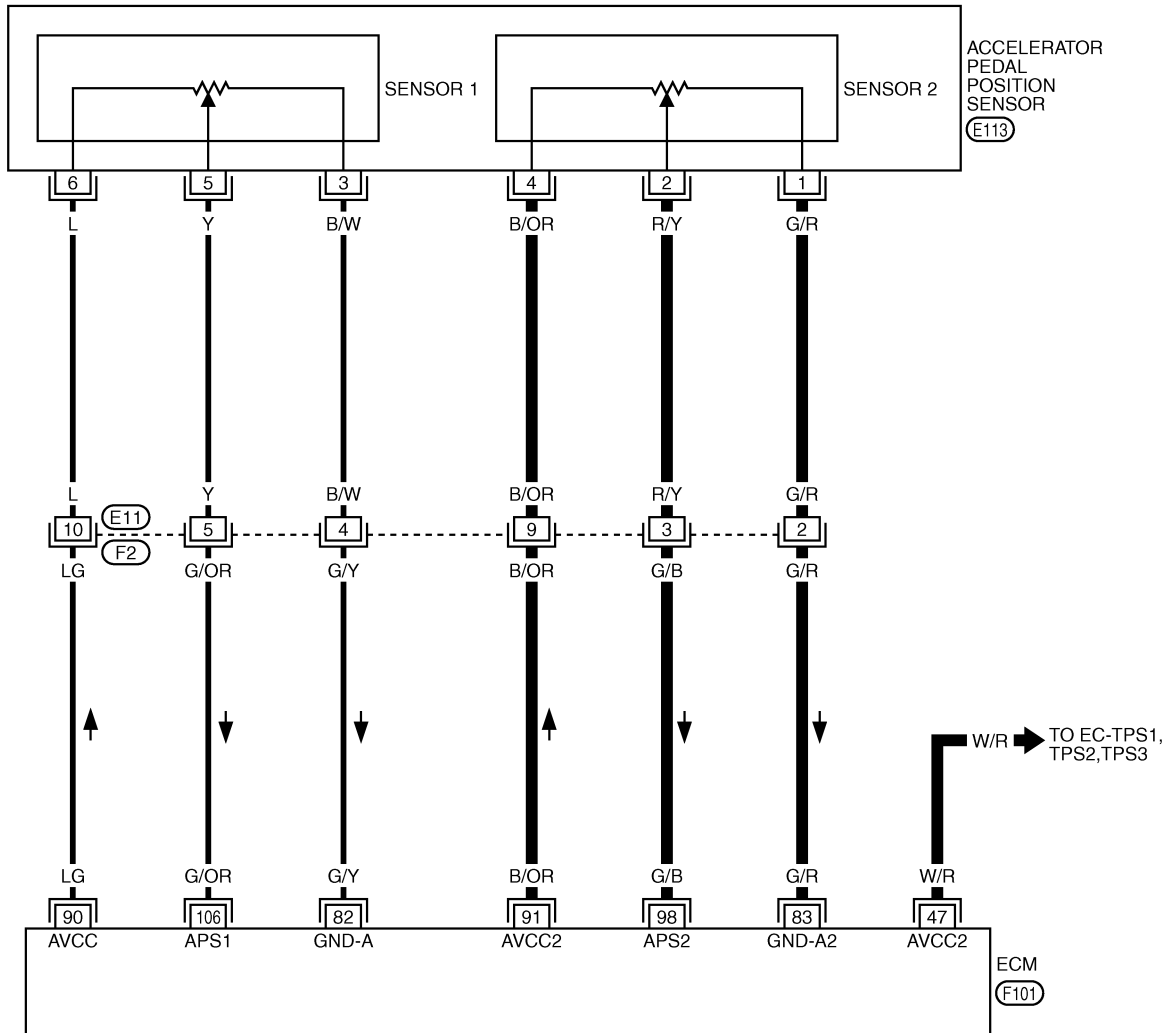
SENSOR 1

SENSOR 2

ACCELERATOR PEDAL POSITION SENSOR
E113

6
L
5
Y
3
B/W
4
B/OR
2
R/Y
1
G/R

L
Y
B/W
B/OR
R/Y
G/R

E11
10
F2
5
4
9
3
2

LG
G/OR
G/Y
B/OR
G/B
G/R

W/R
TO EC-TPS1, TPS2,TPS3

LG
G/OR
G/Y
B/OR
G/B
G/R
W/R

90
AVCC
106
APS1
82
GND-A
91
AVCC2
98
APS2
83
GND-A2
47
AVCC2

ECM
F101